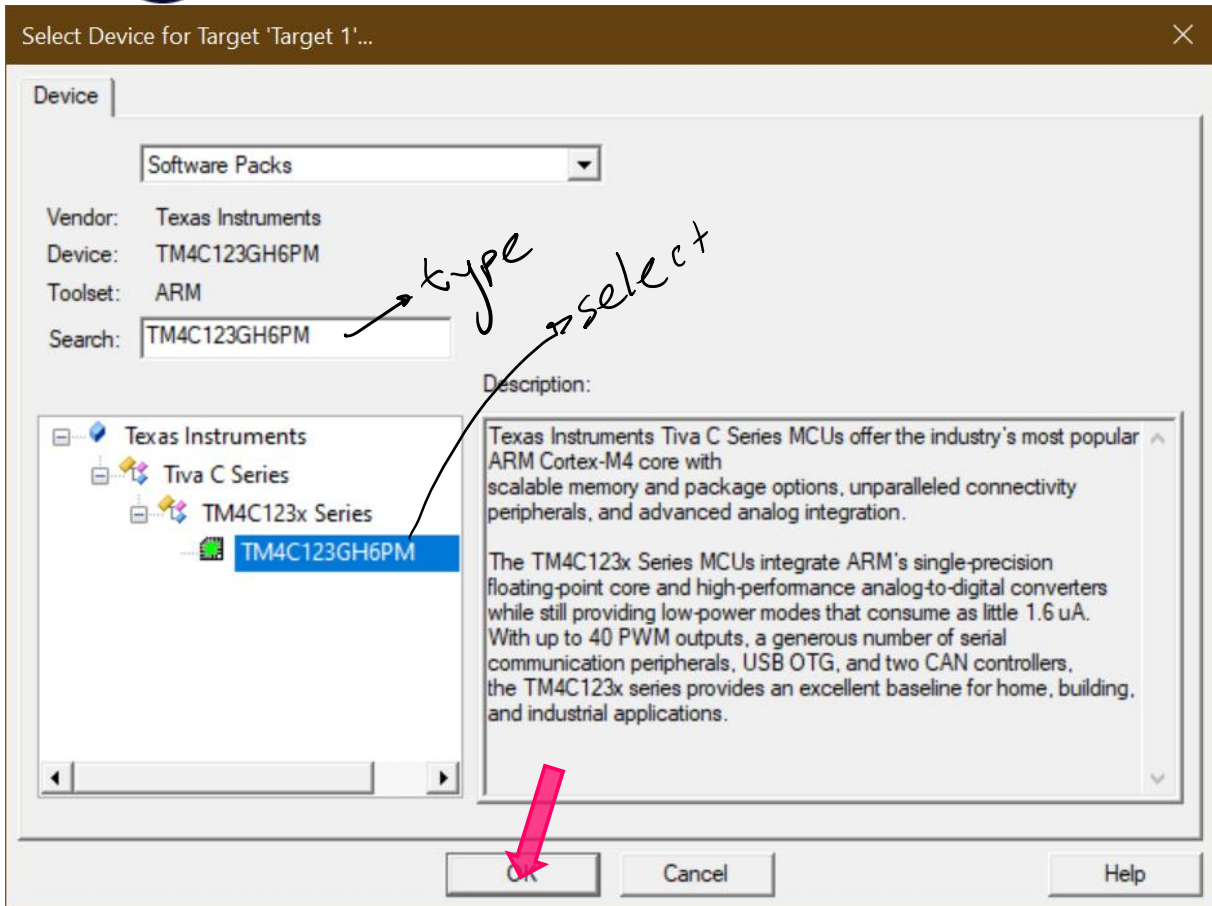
Select Device for Target 'Target 1'...

Device

Software Packs

Vendor: Texas Instruments
Device: TM4C123GH6PM
Toolset: ARM
Search: TM4C123GH6PM

type

select

Description:

Texas Instruments
Tiva C Series
TM4C123x Series
TM4C123GH6PM

Texas Instruments Tiva C Series MCUs offer the industry's most popular ARM Cortex-M4 core with scalable memory and package options, unparalleled connectivity peripherals, and advanced analog integration.

The TM4C123x Series MCUs integrate ARM's single-precision floating-point core and high-performance analog-to-digital converters while still providing low-power modes that consume as little 1.6 uA. With up to 40 PWM outputs, a generous number of serial communication peripherals, USB OTG, and two CAN controllers, the TM4C123x series provides an excellent baseline for home, building, and industrial applications.

OK Cancel Help